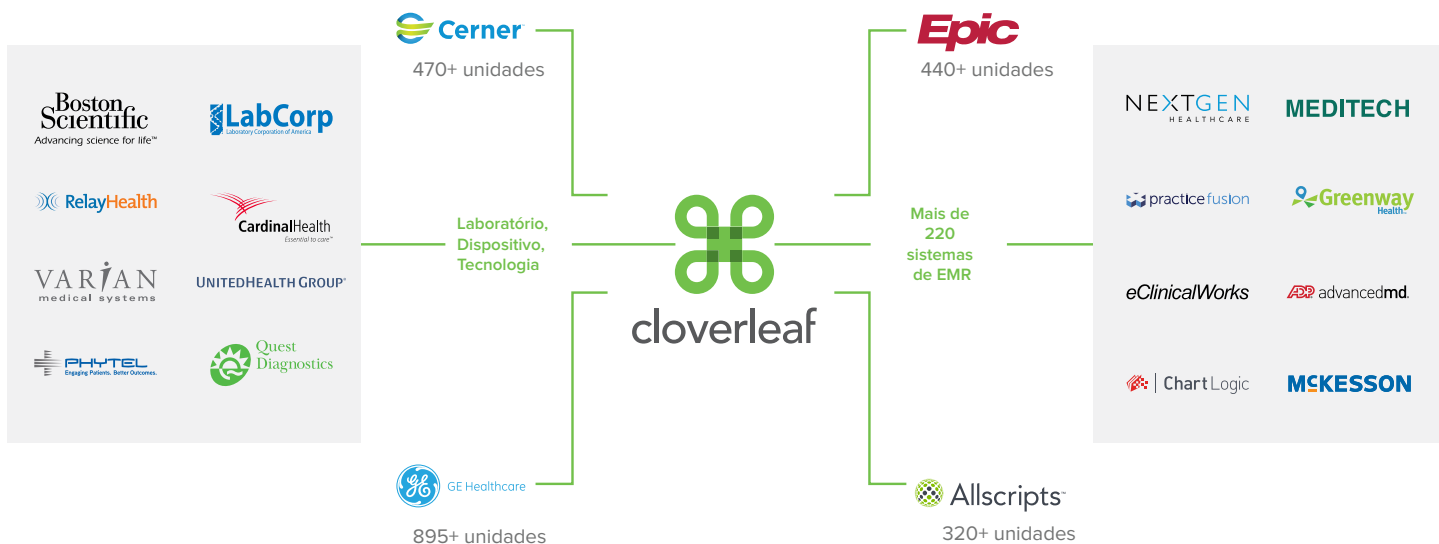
Cerner
470+ unidades

Epic
440+ unidades

Boston Scientific
Advancing science for life™

LabCorp
Laboratory Corporation of America

RelayHealth

CardinalHealth
Essential to care™

VARIAN
medical systems

UNITEDHEALTH GROUP

PHYTEL
Engaging Patients. Better Outcomes.

Quest Diagnostics

Laboratório, Dispositivo, Tecnologia

cloverleaf

Mais de 220 sistemas de EMR

NEXTGEN
HEALTHCARE

MEDITECH

practice fusion

Greenway Health

eClinicalWorks

ADP advancedmd.

ChartLogic

McKESSON

GE Healthcare
895+ unidades

Allscripts
320+ unidades